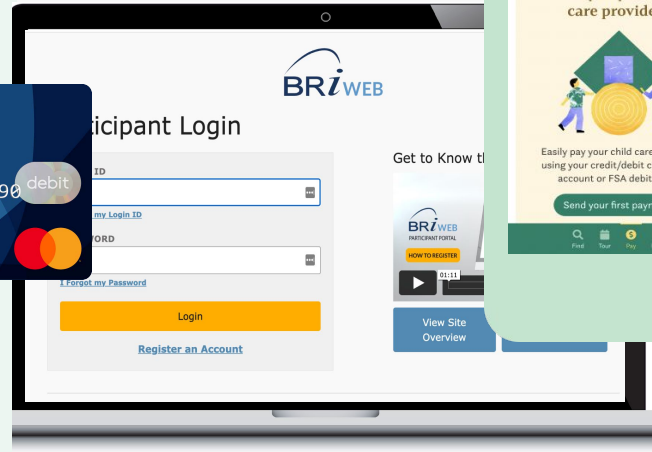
BRiWEB

ticipant Login

ID

my Login ID

WORD

I Forgot my Password

Login

Register an Account

Get to Know th

BRiWEB
PARTICIPANT PORTAL
HOW TO REGISTER
01:11

View Site Overview

90 debit

care provide

Easily pay your child care using your credit/debit c account or FSA debit

Send your first payn

Find Tour Pay